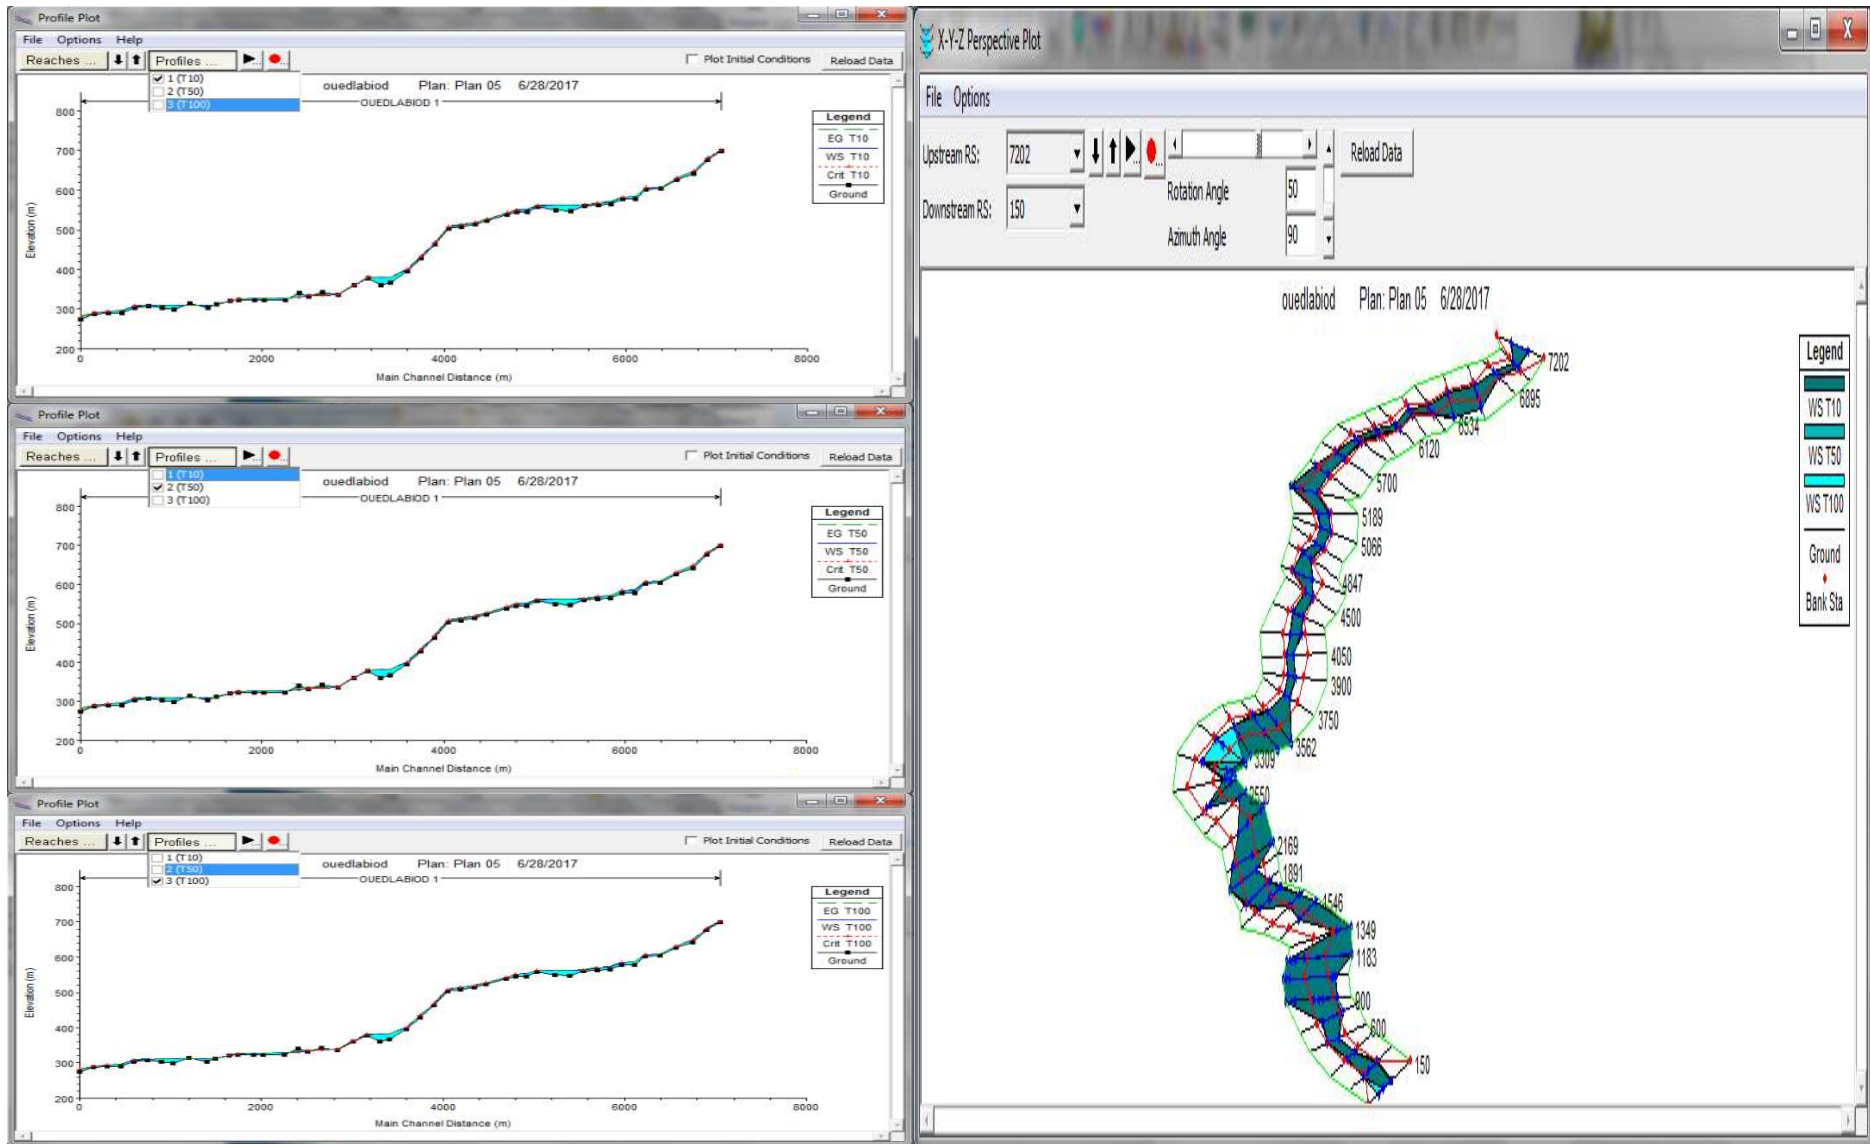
Profile Plot
File Options Help
Reaches ... Profiles ...
1 (T10)
2 (T50)
3 (T100)
Plot Initial Conditions
Reload Data
ouedlabiod Plan: Plan 05 6/28/2017
OUEDLABIOD 1
Legend
EG T10
WS T10
Crit T10
Ground
800
700
600
500
400
300
200
Elevation (m)
0 2000 4000 6000 8000
Main Channel Distance (m)

Profile Plot
File Options Help
Reaches ... Profiles ...
1 (T10)
2 (T50)
3 (T100)
Plot Initial Conditions
Reload Data
ouedlabiod Plan: Plan 05 6/28/2017
OUEDLABIOD 1
Legend
EG T50
WS T50
Crit T50
Ground
800
700
600
500
400
300
200
Elevation (m)
0 2000 4000 6000 8000
Main Channel Distance (m)

Profile Plot
File Options Help
Reaches ... Profiles ...
1 (T10)
2 (T50)
3 (T100)
Plot Initial Conditions
Reload Data
ouedlabiod Plan: Plan 05 6/28/2017
OUEDLABIOD 1
Legend
EG T100
WS T100
Crit T100
Ground
800
700
600
500
400
300
200
Elevation (m)
0 2000 4000 6000 8000
Main Channel Distance (m)

X-Y-Z Perspective Plot
File Options
Upstream RS: 7202
Downstream RS: 150
Rotation Angle 50
Azimuth Angle 90
Reload Data
ouedlabiod Plan: Plan 05 6/28/2017
Legend
WS T10
WS T50
WS T100
Ground
Bank Sta
7202
6895
6534
6120
5700
5189
5066
4847
4500
4050
3900
3750
3562
3309
2550
2169
1891
1546
1349
1183
800
600
150